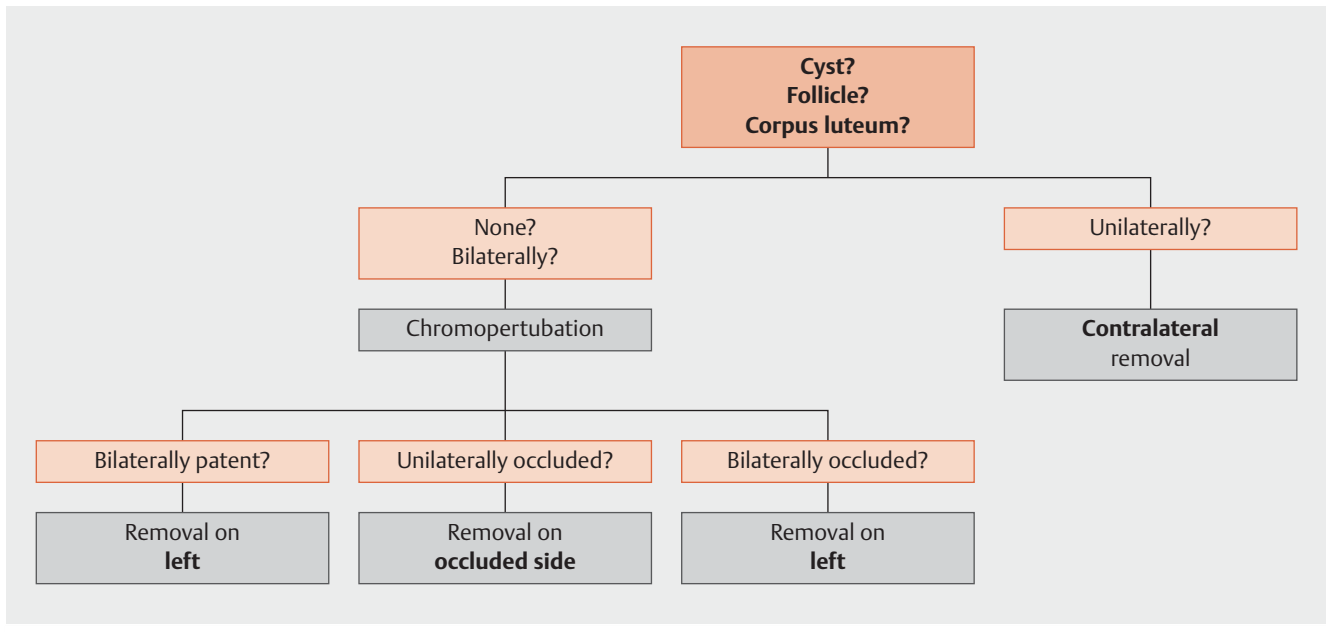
Cyst?
Follicle?
Corpus luteum?

None?
Bilaterally?

Unilaterally?

Chromopertubation

Contralateral
removal

Bilaterally patent?

Unilaterally occluded?

Bilaterally occluded?

Removal on
left

Removal on
occluded side

Removal on
left